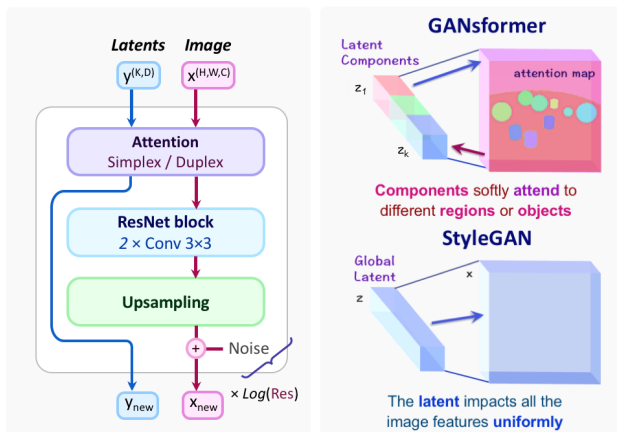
Latents
Image
$y^{(K,D)}$
$x^{(H,W,C)}$
Attention
Simplex / Duplex
ResNet block
$2 \times$ Conv 3×3
Upsampling
+
Noise
$y_{new}$
$x_{new}$
$\times$ Log(Res)

GANsformer
Latent Components
$z_1$
$z_k$
attention map
Components softly attend to different regions or objects

StyleGAN
Global Latent
z
x
The latent impacts all the image features uniformly